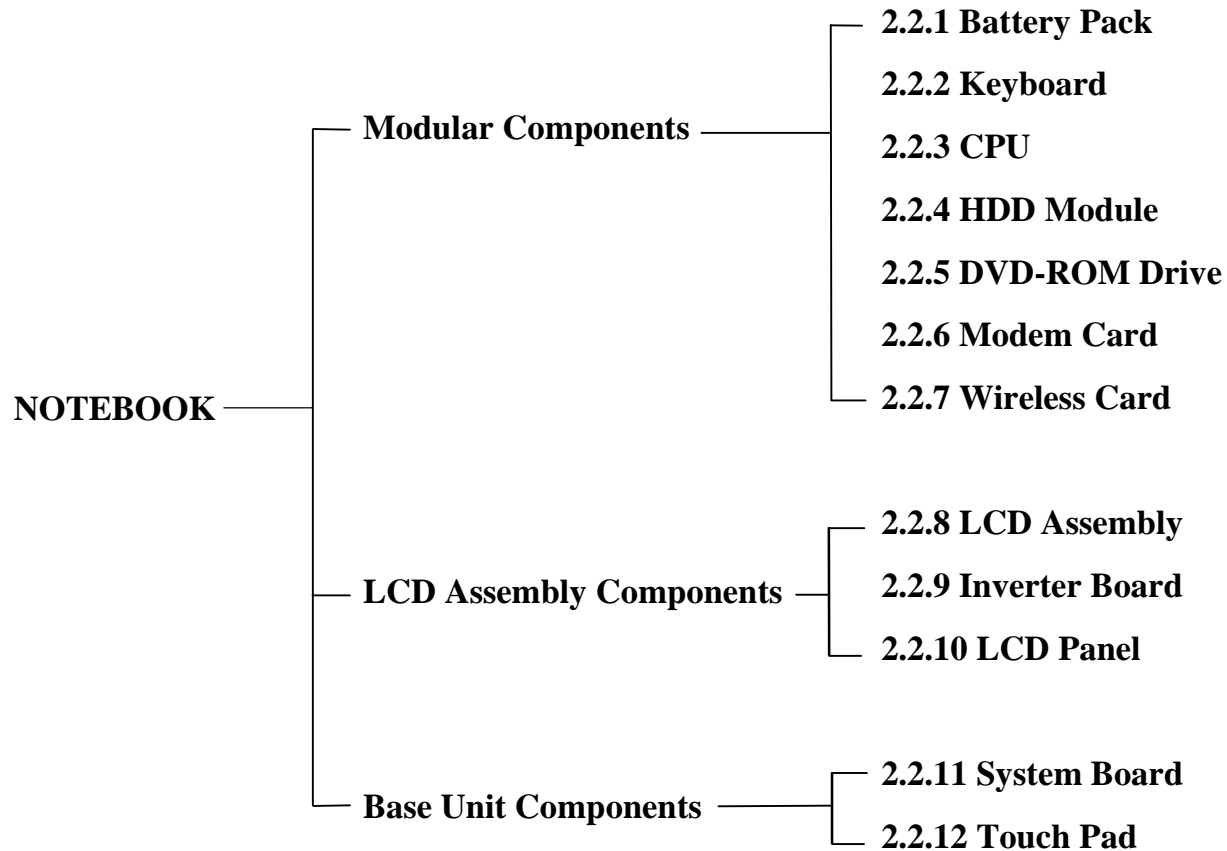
NOTEBOOK

Modular Components

2.2.1 Battery Pack

2.2.2 Keyboard

2.2.3 CPU

2.2.4 HDD Module

2.2.5 DVD-ROM Drive

2.2.6 Modem Card

2.2.7 Wireless Card

LCD Assembly Components

2.2.8 LCD Assembly

2.2.9 Inverter Board

2.2.10 LCD Panel

Base Unit Components

2.2.11 System Board

2.2.12 Touch Pad